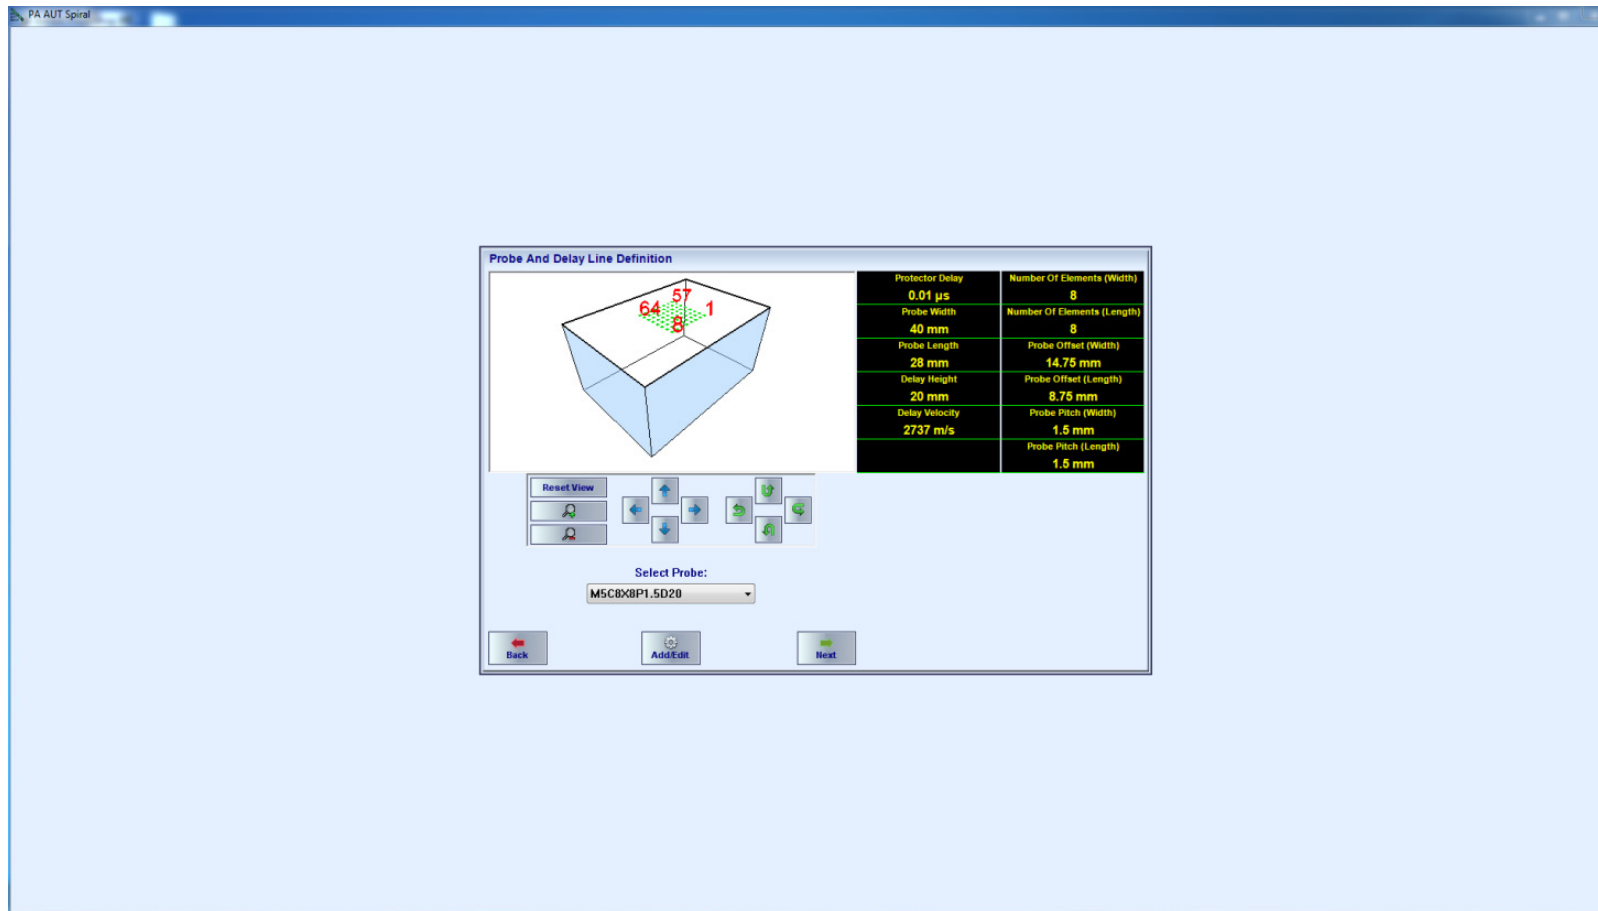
PA AUT Spiral

Probe And Delay Line Definition

64 57 1 8

| Protector Delay | Number Of Elements (Width) |
|---|---|
| 0.01 µs | 8 |
| Probe Width | Number Of Elements (Length) |
| 40 mm | 8 |
| Probe Length | Probe Offset (Width) |
| 28 mm | 14.75 mm |
| Delay Height | Probe Offset (Length) |
| 20 mm | 8.75 mm |
| Delay Velocity | Probe Pitch (Width) |
| 2737 m/s | 1.5 mm |
| | Probe Pitch (Length) |
| | 1.5 mm |

Reset View

Select Probe:

M5C8X8P1.5D20

Back

Add/Edit

Next